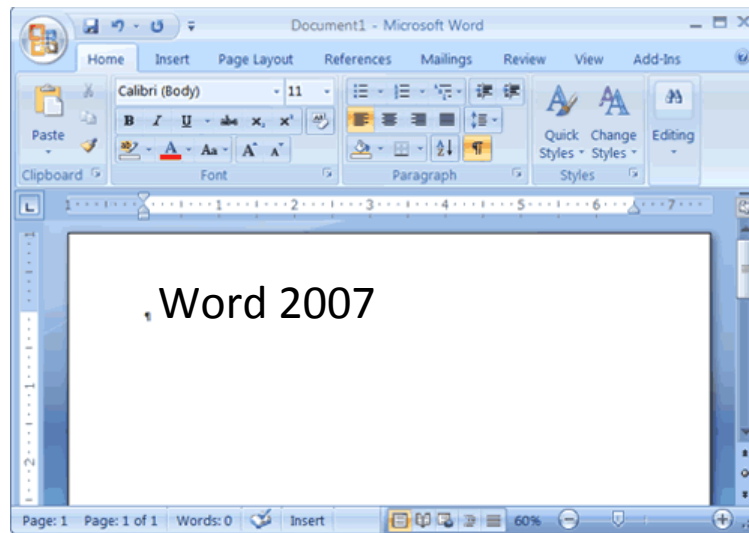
Document1 - Microsoft Word

Home Insert Page Layout References Mailings Review View Add-Ins

Paste
Clipboard

Calibri (Body) 11
B I U abe $x_2$ $x^2$ Aa A A
Font

Paragraph

Quick Styles Change Styles
Styles

Editing

1 2 3 4 5 6 7

Word 2007

Page: 1 Page: 1 of 1 Words: 0 Insert 60%